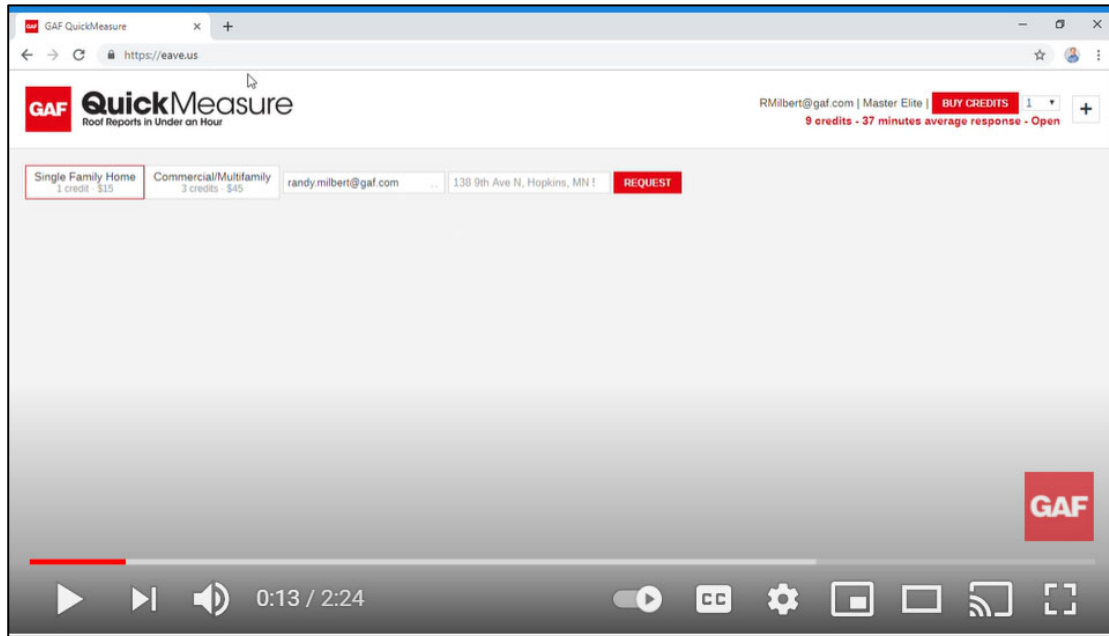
GAF QuickMeasure

https://eave.us

GAF QuickMeasure
Roof Reports in Under an Hour

RMilbert@gaf.com | Master Elite | BUY CREDITS 1
9 credits - 37 minutes average response - Open

+

Single Family Home
1 credit · $15

Commercial/Multifamily
3 credits · $45

randy.milbert@gaf.com

138 9th Ave N, Hopkins, MN !

REQUEST

GAF

0:13 / 2:24

CC